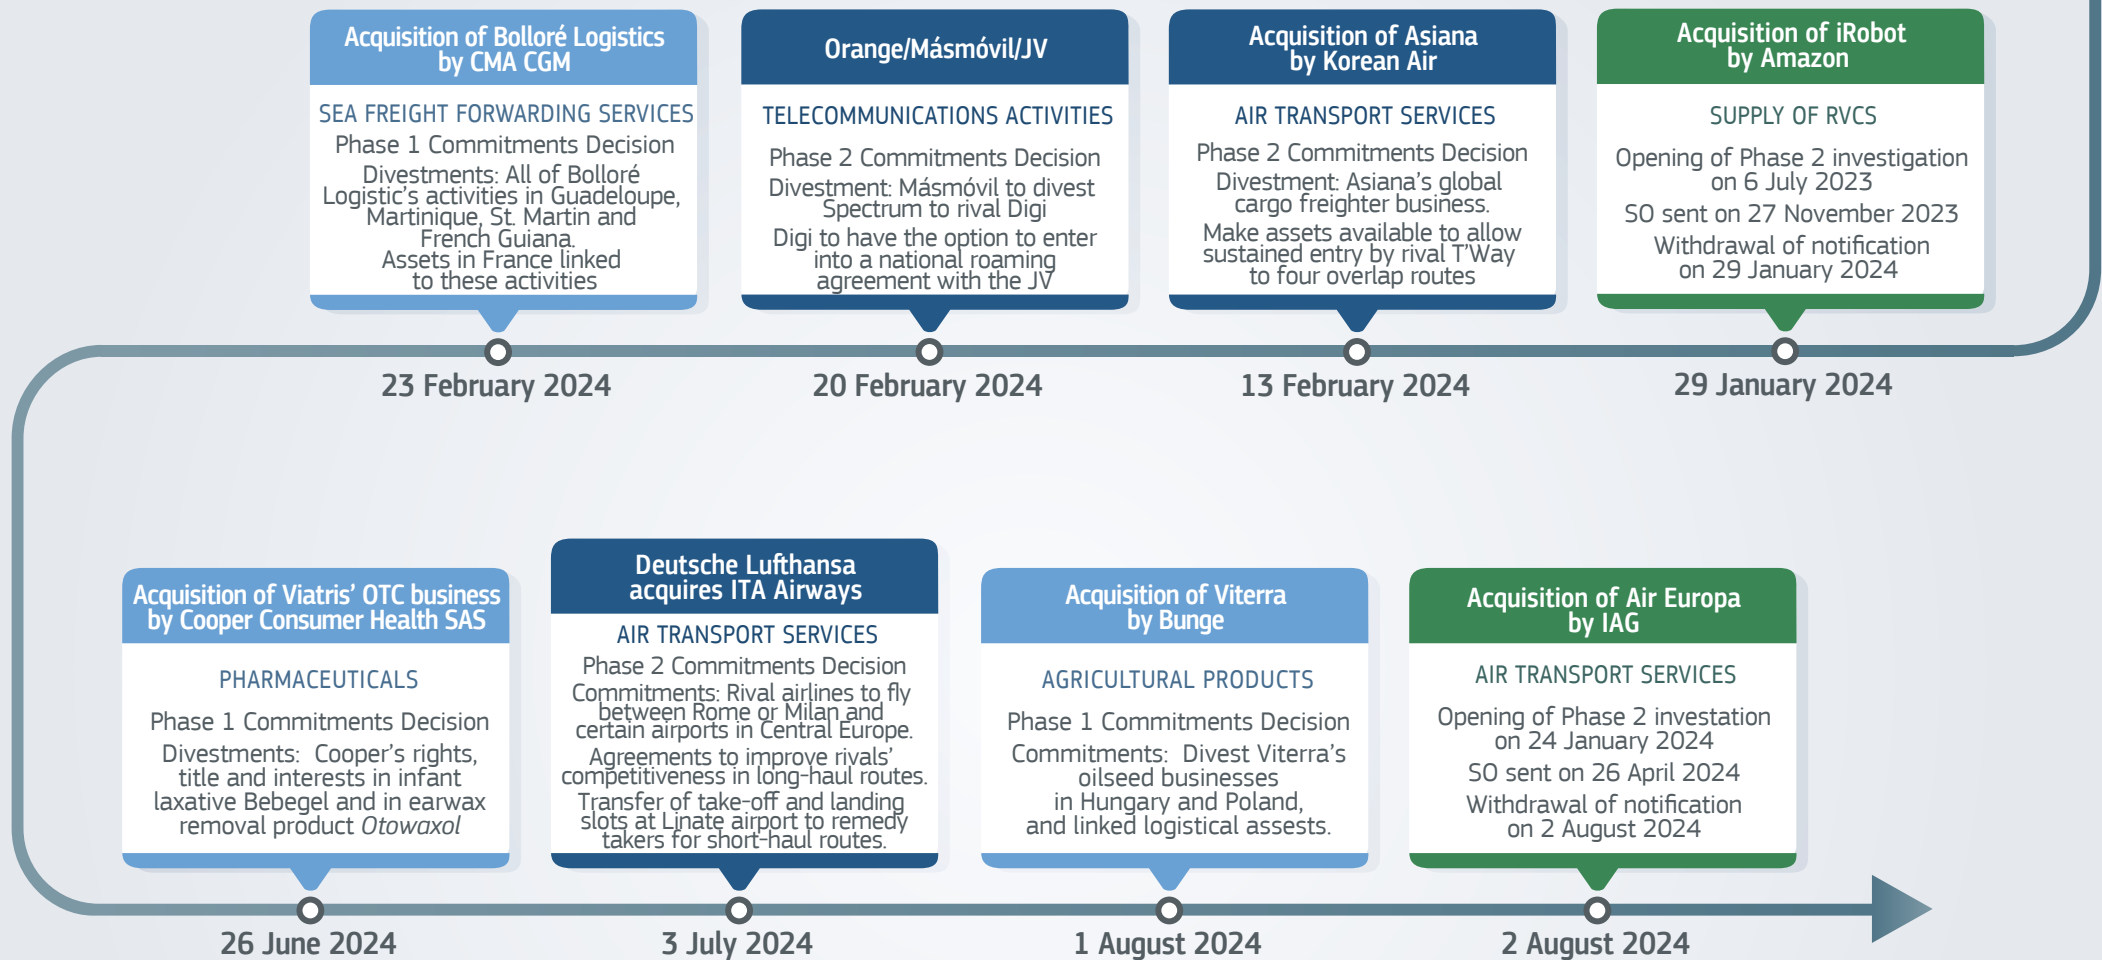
Acquisition of Bolloré Logistics by CMA CGM

SEA FREIGHT FORWARDING SERVICES

Phase 1 Commitments Decision

Divestments: All of Bolloré Logistic's activities in Guadeloupe, Martinique, St. Martin and French Guiana. Assets in France linked to these activities

23 February 2024

Orange/Másmóvil/JV

TELECOMMUNICATIONS ACTIVITIES

Phase 2 Commitments Decision

Divestment: Másmóvil to divest Spectrum to rival Digi

Digi to have the option to enter into a national roaming agreement with the JV

20 February 2024

Acquisition of Asiana by Korean Air

AIR TRANSPORT SERVICES

Phase 2 Commitments Decision

Divestment: Asiana's global cargo freighter business.

Make assets available to allow sustained entry by rival T'Way to four overlap routes

13 February 2024

Acquisition of iRobot by Amazon

SUPPLY OF RVCS

Opening of Phase 2 investigation on 6 July 2023

SO sent on 27 November 2023

Withdrawal of notification on 29 January 2024

29 January 2024

Acquisition of Viatris' OTC business by Cooper Consumer Health SAS

PHARMACEUTICALS

Phase 1 Commitments Decision

Divestments: Cooper's rights, title and interests in infant laxative Bebegel and in earwax removal product Otowaxol

26 June 2024

Deutsche Lufthansa acquires ITA Airways

AIR TRANSPORT SERVICES

Phase 2 Commitments Decision

Commitments: Rival airlines to fly between Rome or Milan and certain airports in Central Europe.

Agreements to improve rivals' competitiveness in long-haul routes.

Transfer of take-off and landing slots at Linate airport to remedy takers for short-haul routes.

3 July 2024

Acquisition of Viterra by Bunge

AGRICULTURAL PRODUCTS

Phase 1 Commitments Decision

Commitments: Divest Viterra's oilseed businesses in Hungary and Poland, and linked logistical assests.

1 August 2024

Acquisition of Air Europa by IAG

AIR TRANSPORT SERVICES

Opening of Phase 2 investation on 24 January 2024

SO sent on 26 April 2024

Withdrawal of notification on 2 August 2024

2 August 2024